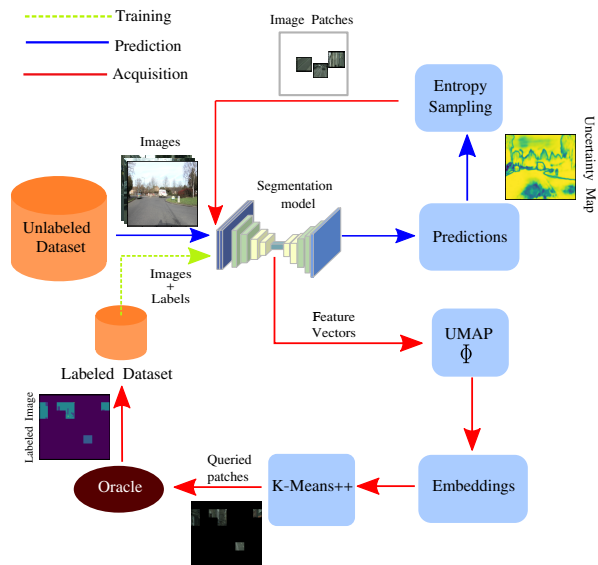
Training
Prediction
Acquisition

Image Patches

Entropy Sampling

Uncertainty Map

Images

Unlabeled Dataset

Segmentation model

Predictions

Images + Labels

Feature Vectors

UMAP
$\Phi$

Labeled Dataset

Labeled Image

Oracle

Queried patches

K-Means++

Embeddings